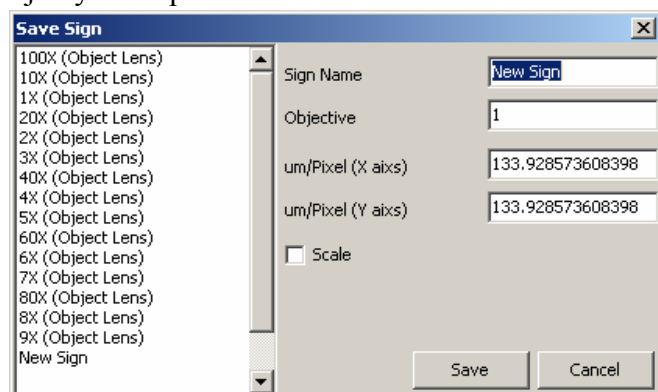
Save Sign

100X (Object Lens)
10X (Object Lens)
1X (Object Lens)
20X (Object Lens)
2X (Object Lens)
3X (Object Lens)
40X (Object Lens)
4X (Object Lens)
5X (Object Lens)
60X (Object Lens)
6X (Object Lens)
7X (Object Lens)
80X (Object Lens)
8X (Object Lens)
9X (Object Lens)
New Sign

Sign Name New Sign
Objective 1
um/Pixel (X aixs) 133.928573608398
um/Pixel (Y aixs) 133.928573608398
Scale

Save Cancel